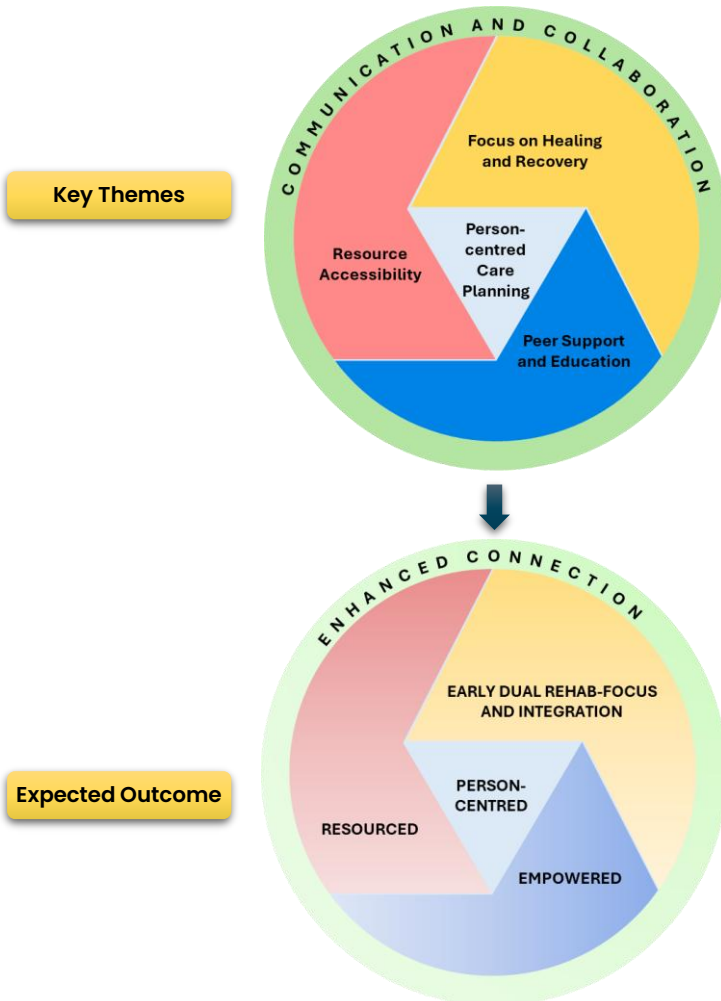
Key Themes

COMMUNICATION AND COLLABORATION

Focus on Healing and Recovery

Resource Accessibility

Person-centred Care Planning

Peer Support and Education

Expected Outcome

ENHANCED CONNECTION

EARLY DUAL REHAB-FOCUS AND INTEGRATION

PERSON-CENTRED

RESOURCED

EMPOWERED